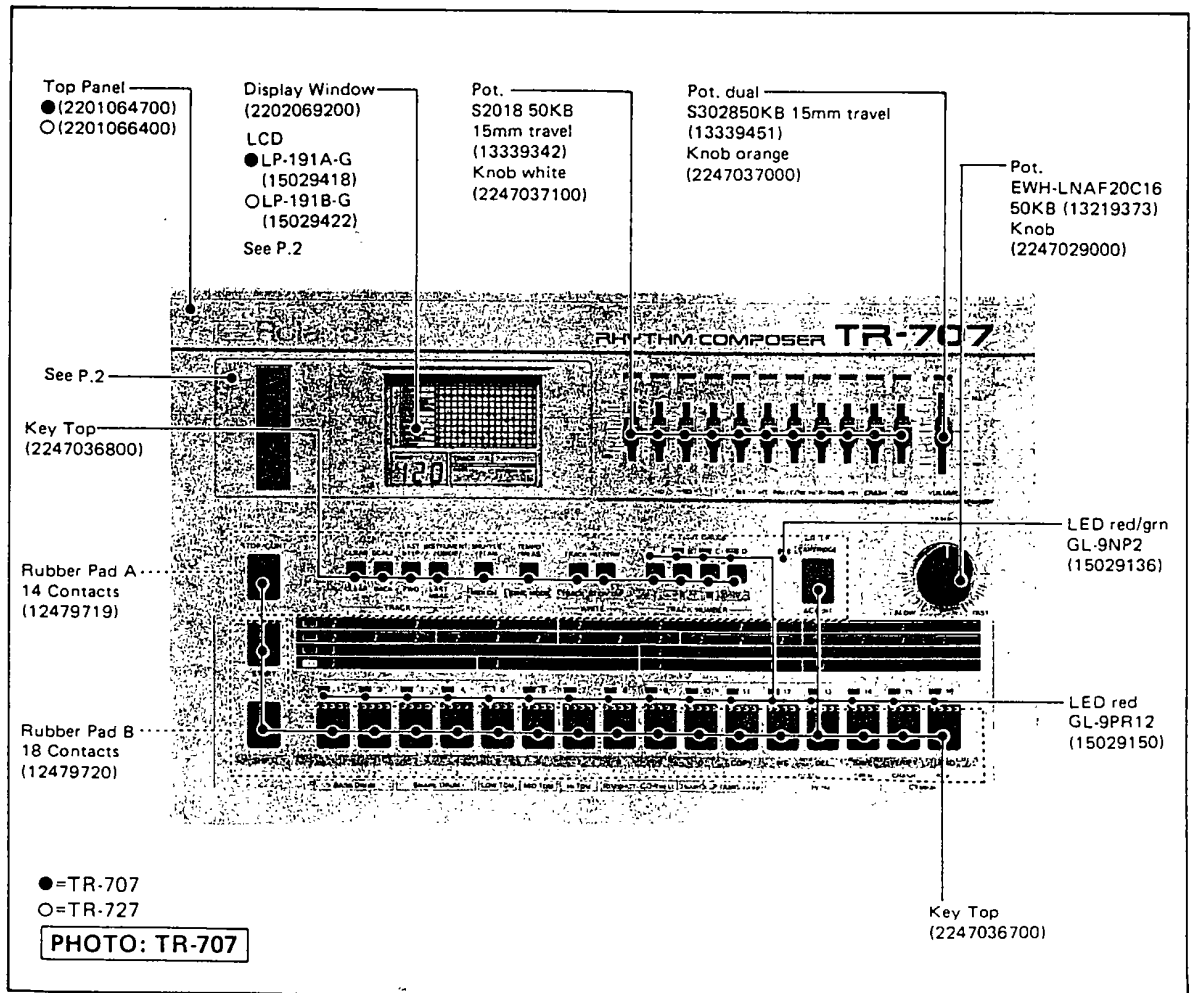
Top Panel
●(2201064700)
○(2201066400)

Display Window
(2202069200)
LCD
●LP-191A-G
(15029418)
○LP-191B-G
(15029422)
See P.2

Pot.
S2018 50KB
15mm travel
(13339342)
Knob white
(2247037100)

Pot. dual
S302850KB 15mm travel
(13339451)
Knob orange
(2247037000)

Pot.
EWH-LNAF20C16
50KB (13219373)
Knob
(2247029000)

Roland

RHYTHM COMPOSER TR-707

See P.2

Key Top
(2247036800)

LED red/grn
GL-9NP2
(15029136)

Rubber Pad A
14 Contacts
(12479719)

LED red
GL-9PR12
(15029150)

Rubber Pad B
18 Contacts
(12479720)

●=TR-707
○=TR-727

PHOTO: TR-707

Key Top
(2247036700)